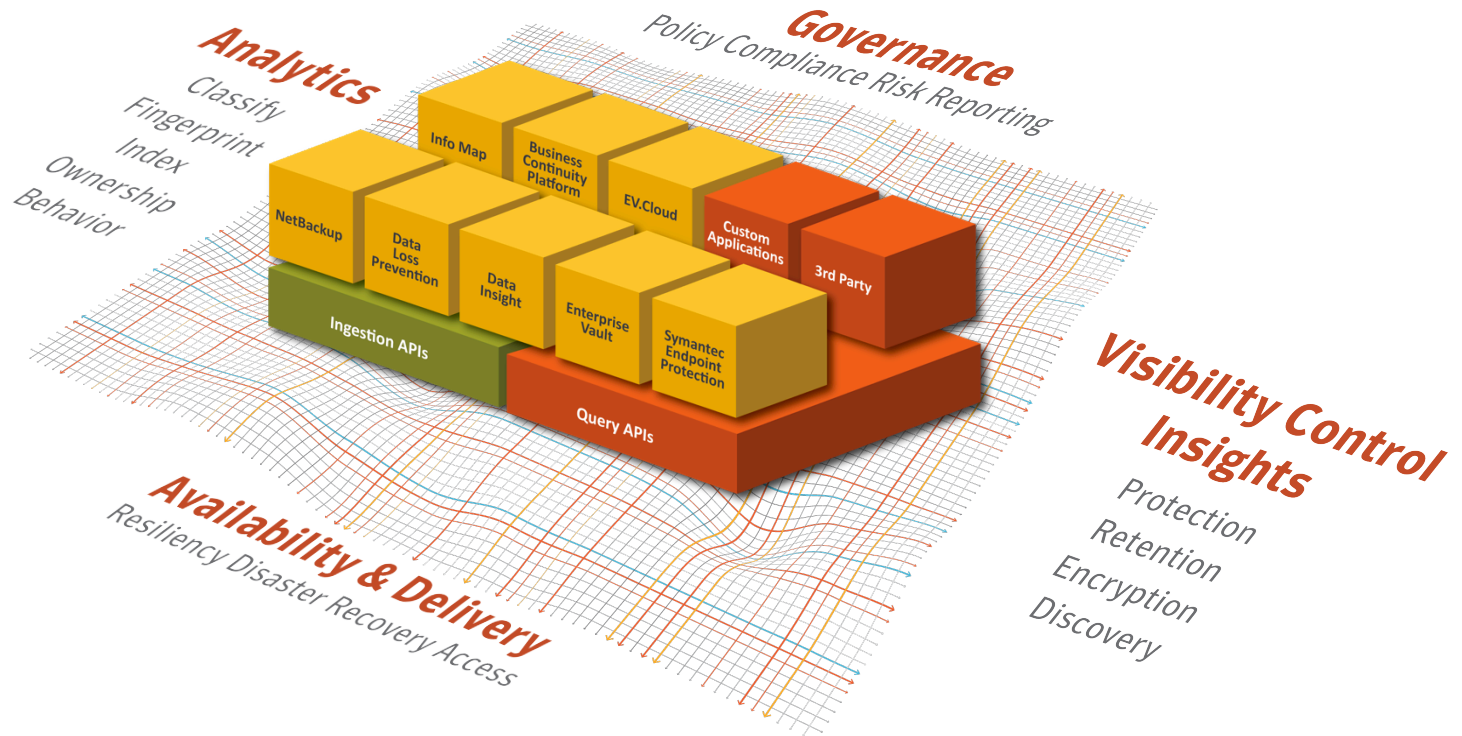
Analytics
Classify
Fingerprint
Index
Ownership
Behavior

Governance
Policy Compliance Risk Reporting

Info Map
Business Continuity Platform
EV.Cloud
NetBackup
Data Loss Prevention
Data Insight
Custom Applications
3rd Party
Enterprise Vault
Symantec Endpoint Protection
Ingestion APIs
Query APIs

Visibility Control Insights
Protection
Retention
Encryption
Discovery

Availability & Delivery
Resiliency Disaster Recovery Access